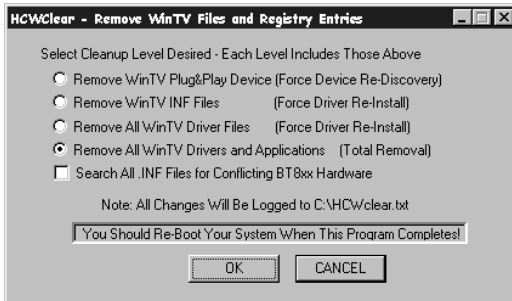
HCWClear - Remove WinTV Files and Registry Entries

Select Cleanup Level Desired - Each Level Includes Those Above

Remove WinTV Plug&Play Device (Force Device Re-Discovery)

Remove WinTV INF Files (Force Driver Re-Install)

Remove All WinTV Driver Files (Force Driver Re-Install)

Remove All WinTV Drivers and Applications (Total Removal)

Search All .INF Files for Conflicting BT8xx Hardware

Note: All Changes Will Be Logged to C:\HCWclear.txt

You Should Re-Boot Your System When This Program Completes!

OK

CANCEL